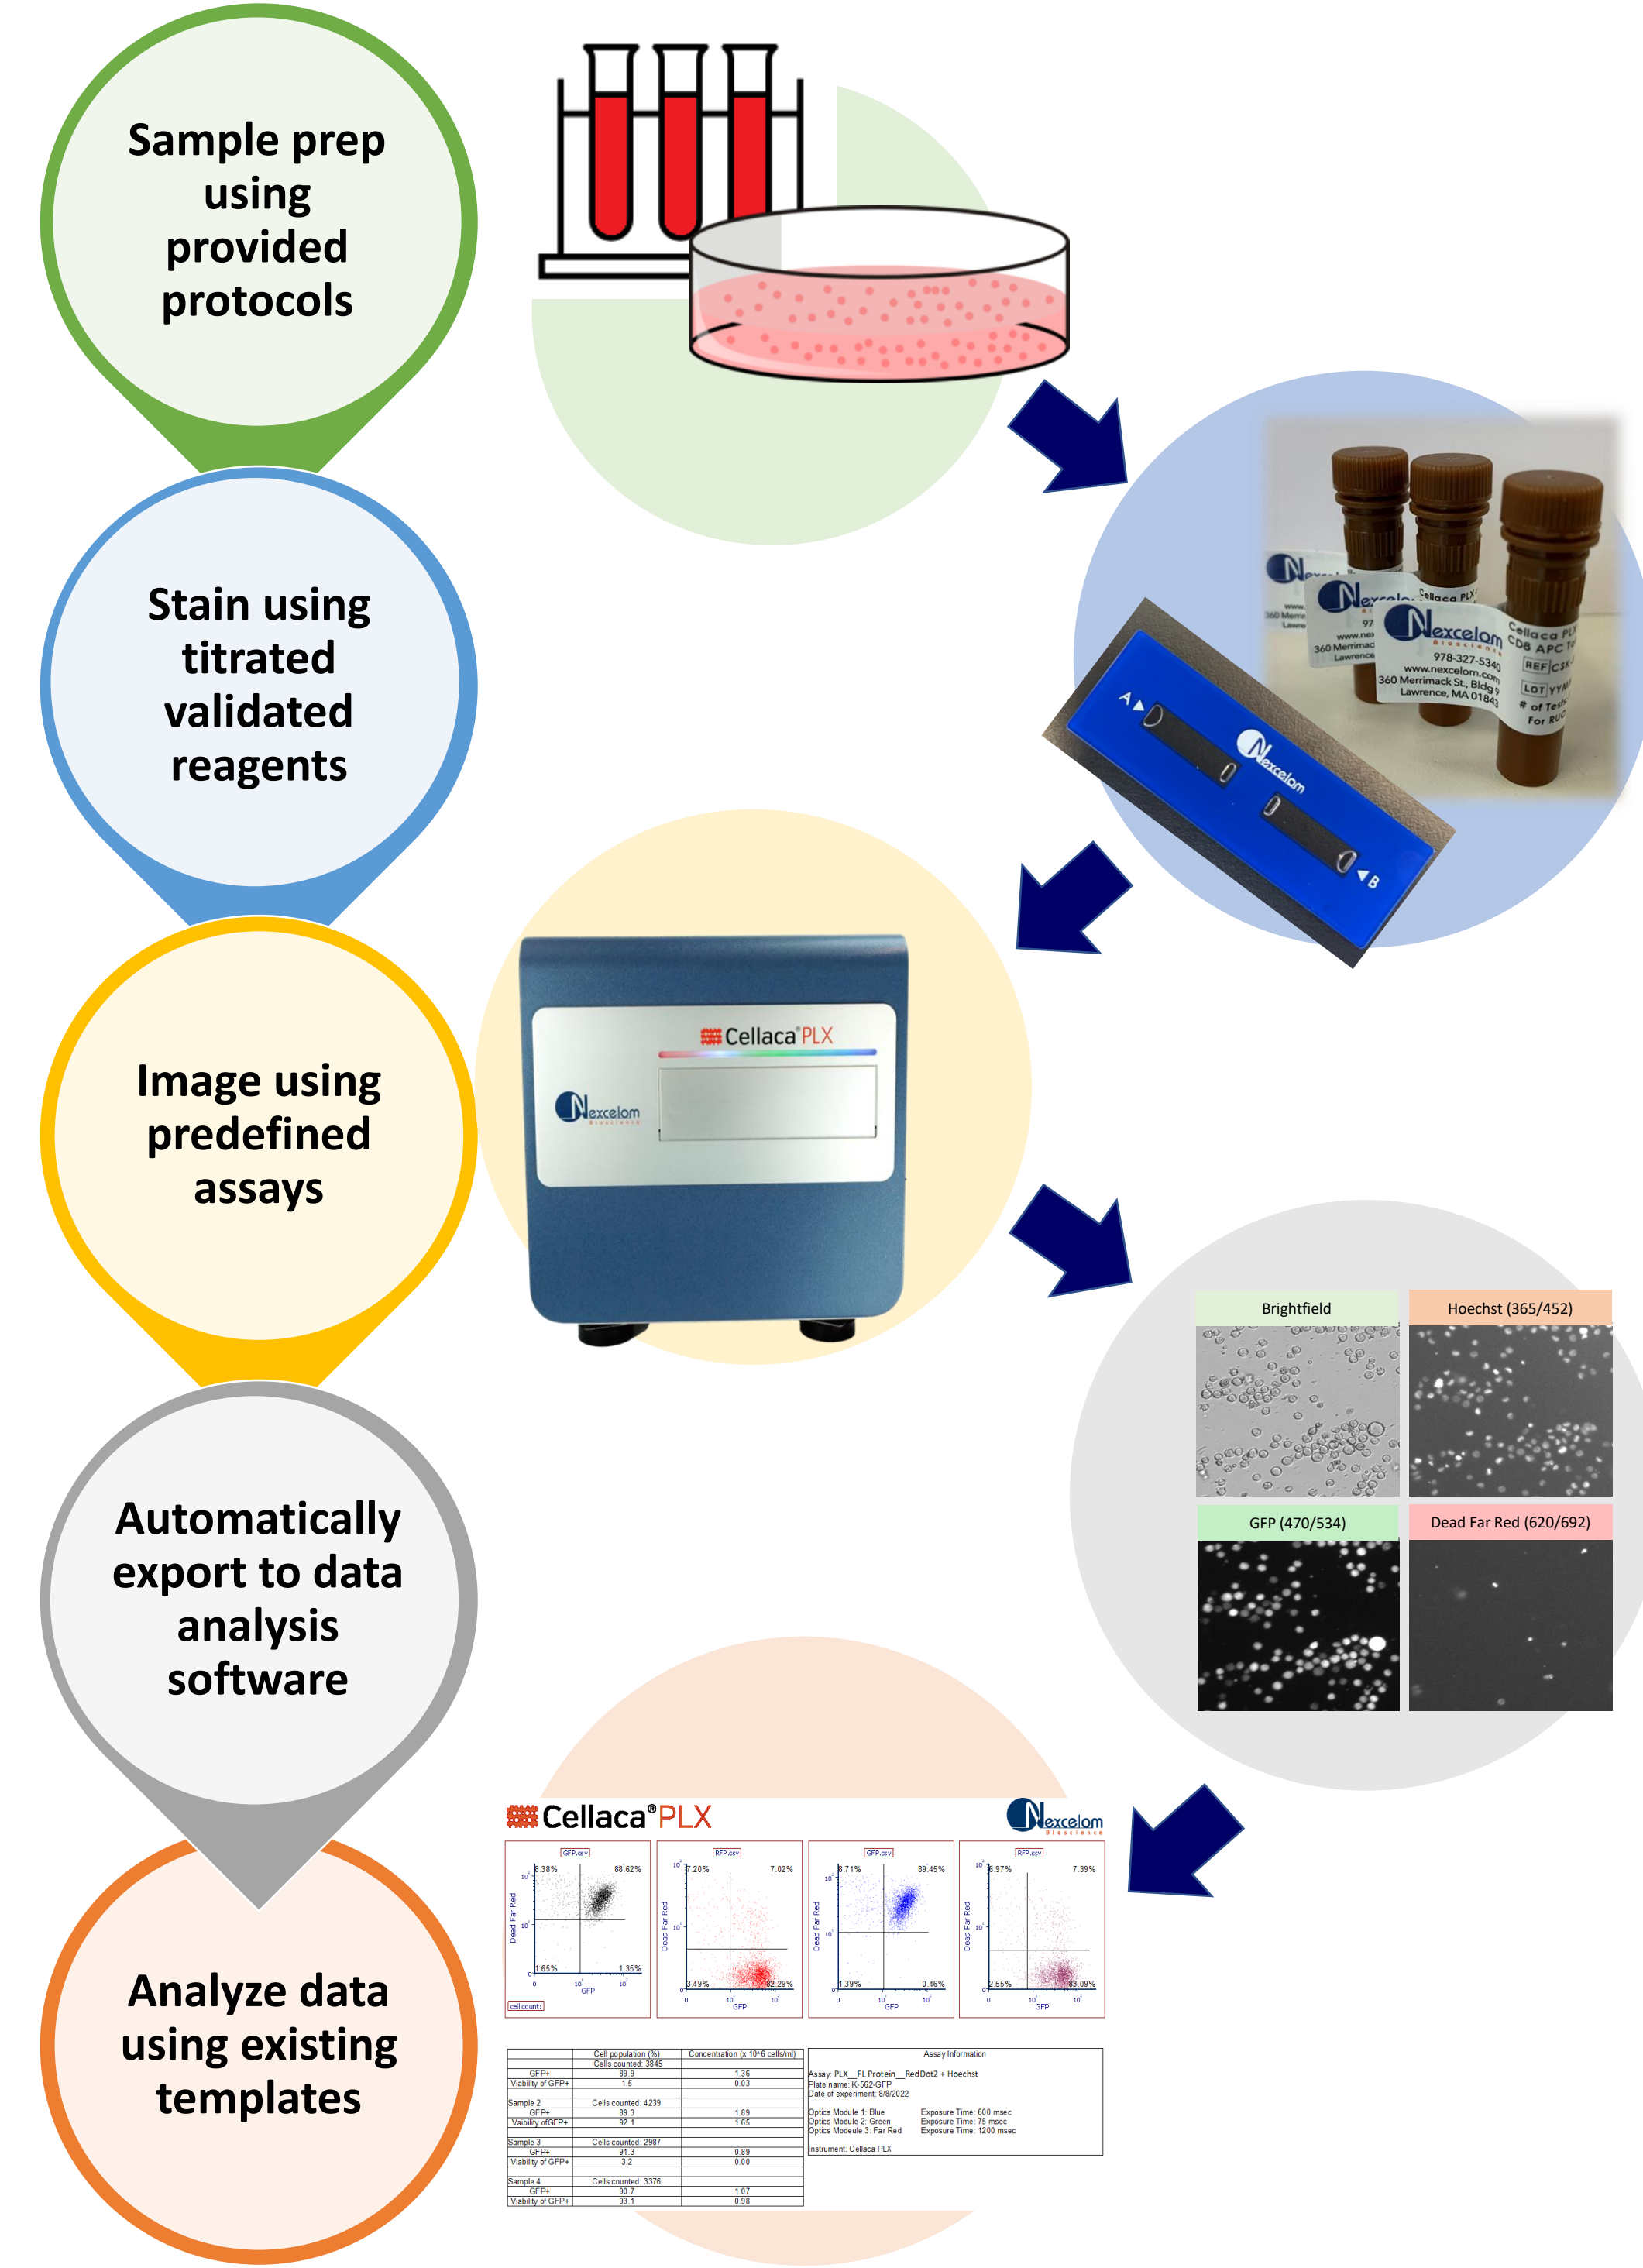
Sample prep using provided protocols

Stain using titrated validated reagents

Image using predefined assays

Automatically export to data analysis software

Analyze data using existing templates

Nexcelom Bioscience
978-327-5340
www.nexcelom.com
360 Merrimack St., Bldg 9
Lawrence, MA 01843
Cellaca PLX
CD8 APC
REF CSK
LOT YYM
# of Tests
For RUO

A
Nexcelom
B

Cellaca PLX
Nexcelom Bioscience

Brightfield
Hoechst (365/452)
GFP (470/534)
Dead Far Red (620/692)

Cellaca®PLX
Nexcelom Bioscience

GFP.csv
8.38% 88.62%
1.65% 1.35%
Dead Far Red
GFP
cell count

RFP.csv
7.20% 7.02%
3.49% 82.29%
Dead Far Red
GFP

GFP.csv
8.71% 89.45%
1.39% 0.46%
Dead Far Red
GFP

RFP.csv
6.97% 7.39%
2.55% 83.09%
Dead Far Red
GFP

| | Cell population (%) | Concentration (x 10^6 cells/ml) |
|---|---|---|
| | Cells counted: 3845 | |
| GFP+ | 89.9 | 1.36 |
| Viability of GFP+ | 1.5 | 0.03 |
| Sample 2 | Cells counted: 4239 | |
| GFP+ | 89.3 | 1.89 |
| Viability ofGFP+ | 92.1 | 1.65 |
| Sample 3 | Cells counted: 2987 | |
| GFP+ | 91.3 | 0.89 |
| Viability of GFP+ | 3.2 | 0.00 |
| Sample 4 | Cells counted: 3376 | |
| GFP+ | 90.7 | 1.07 |
| Viability of GFP+ | 93.1 | 0.98 |

Assay Information
Assay: PLX__FL Protein__RedDot2 + Hoechst
Plate name: K-562-GFP
Date of experiment: 8/8/2022

Optics Module 1: Blue Exposure Time: 600 msec
Optics Module 2: Green Exposure Time: 75 msec
Optics Modeule 3: Far Red Exposure Time: 1200 msec

Instrument: Cellaca PLX